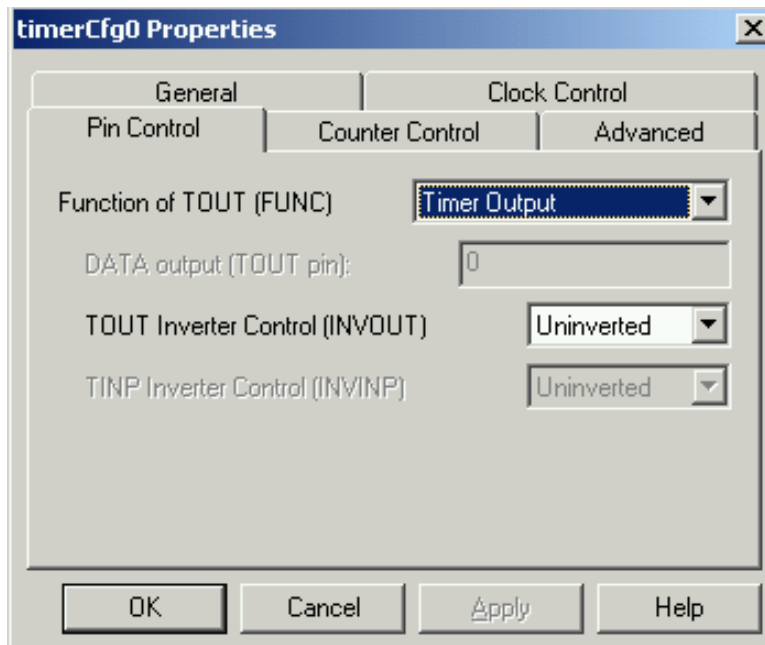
timerCfg0 Properties

General

Clock Control

Pin Control

Counter Control

Advanced

Function of TOUT (FUNC)

Timer Output

DATA output (TOUT pin):

0

TOUT Inverter Control (INVOUT)

Uninverted

TINP Inverter Control (INVINP)

Uninverted

OK

Cancel

Apply

Help